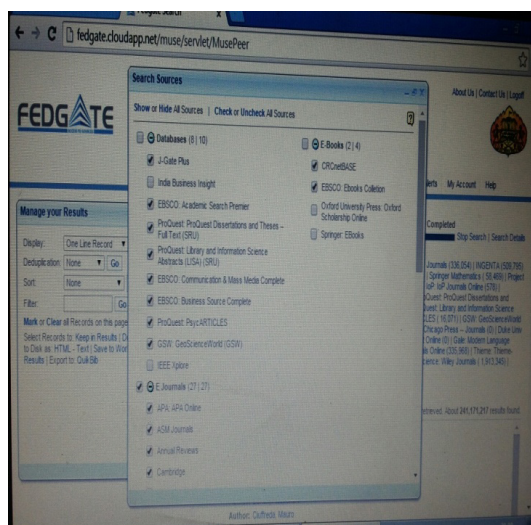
Fedgate Search

fedgate.cloudapp.net/muse/servlet/MusePeer

FEDGATE

About Us | Contact Us | Logoff

Search Sources

Show or Hide All Sources | Check or Uncheck All Sources

Databases (6 | 10)

J-Gate Plus

India Business Insight

EBSCO: Academic Search Premier

ProQuest: ProQuest Dissertations and Theses – Full Text (SRU)

ProQuest: Library and Information Science Abstracts (LISA) (SRU)

EBSCO: Communication & Mass Media Complete

EBSCO: Business Source Complete

ProQuest: PsycARTICLES

GSW: GeoScienceWorld (GSW)

IEEE Xplore

E-Journals (27 | 27)

APA: APA Online

ASM Journals

Annual Reviews

Cambridge

E-Books (2 | 4)

CRCnetBASE

EBSCO: Ebooks Collection

Oxford University Press: Oxford Scholarship Online

Springer: EBooks

Manage your Results

Display: One Line Record

Deduplication: None Go

Sort: None

Filter: Go

Mark or Clear all Records on this page

Select Records to: Keep in Results | D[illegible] to Disk as: HTML - Text | Save to Wor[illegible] Results | Export to: Quik Bib

Alerts My Account Help

Completed

Stop Search | Search Details

Journals (336,854) | INGENTA (509,755) | Springer Mathematics (58,469) | Project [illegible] IoP Journals Online (578) | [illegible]Quest: ProQuest Dissertations and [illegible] Library and Information Science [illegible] (10,071) | GSW: GeoScienceWorld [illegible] Chicago Press – Journals (0) | Duke Univ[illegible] Online (0) | Gale: Modern Language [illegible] Online (335,969) | Thieme: Thieme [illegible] Wiley Journals (1,313,545) |

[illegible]etrieved. About 241,171,217 results found.

Author: Duffrede, Maurs